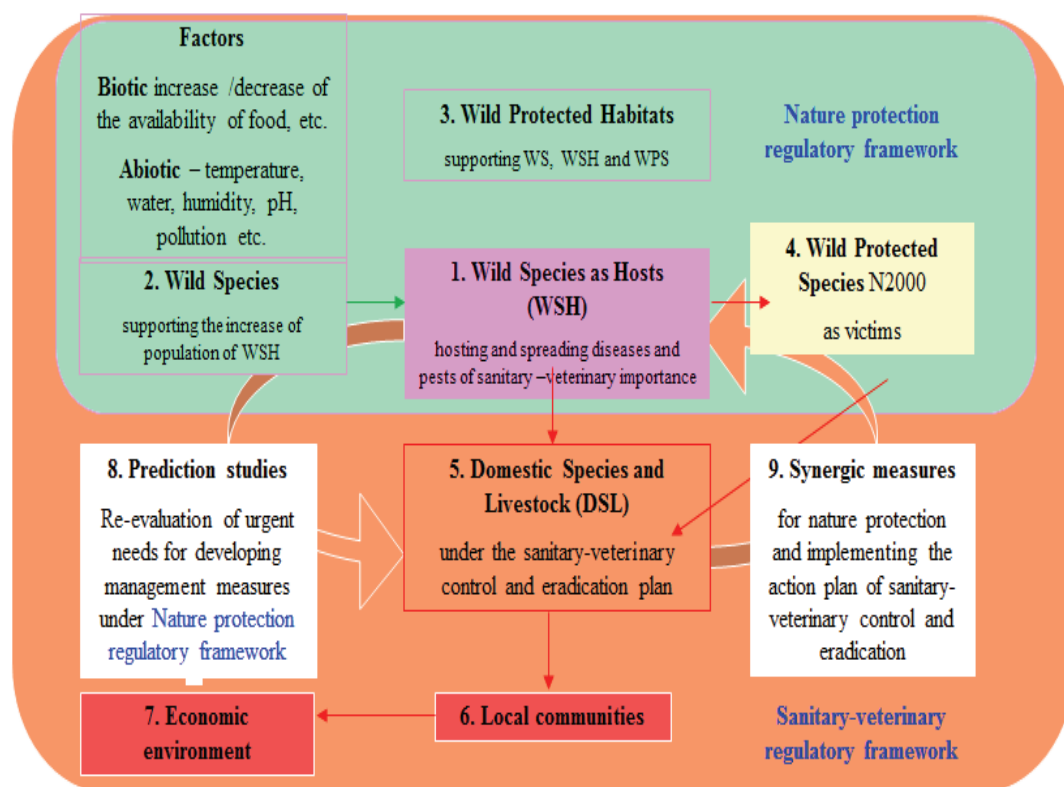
Factors

Biotic increase /decrease of the availability of food, etc.

Abiotic – temperature, water, humidity, pH, pollution etc.

3. Wild Protected Habitats

supporting WS, WSH and WPS

Nature protection regulatory framework

2. Wild Species

supporting the increase of population of WSH

1. Wild Species as Hosts (WSH)

hosting and spreading diseases and pests of sanitary –veterinary importance

4. Wild Protected Species N2000

as victims

8. Prediction studies

Re-evaluation of urgent needs for developing management measures under Nature protection regulatory framework

5. Domestic Species and Livestock (DSL)

under the sanitary-veterinary control and eradication plan

9. Synergic measures

for nature protection and implementing the action plan of sanitary-veterinary control and eradication

7. Economic environment

6. Local communities

Sanitary-veterinary regulatory framework